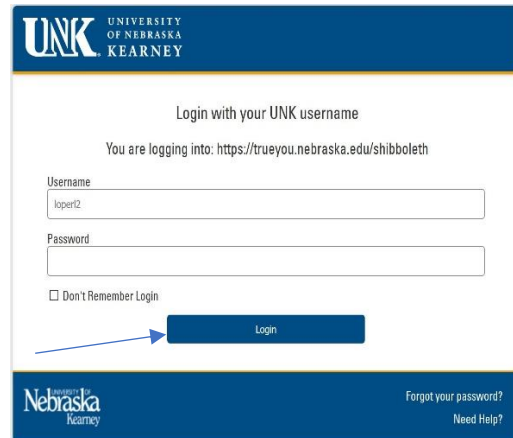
UNK UNIVERSITY OF NEBRASKA KEARNEY

Login with your UNK username

You are logging into: https://trueyou.nebraska.edu/shibboleth

Username
loperl2

Password

☐ Don't Remember Login

Login

UNIVERSITY OF Nebraska Kearney

Forgot your password?
Need Help?